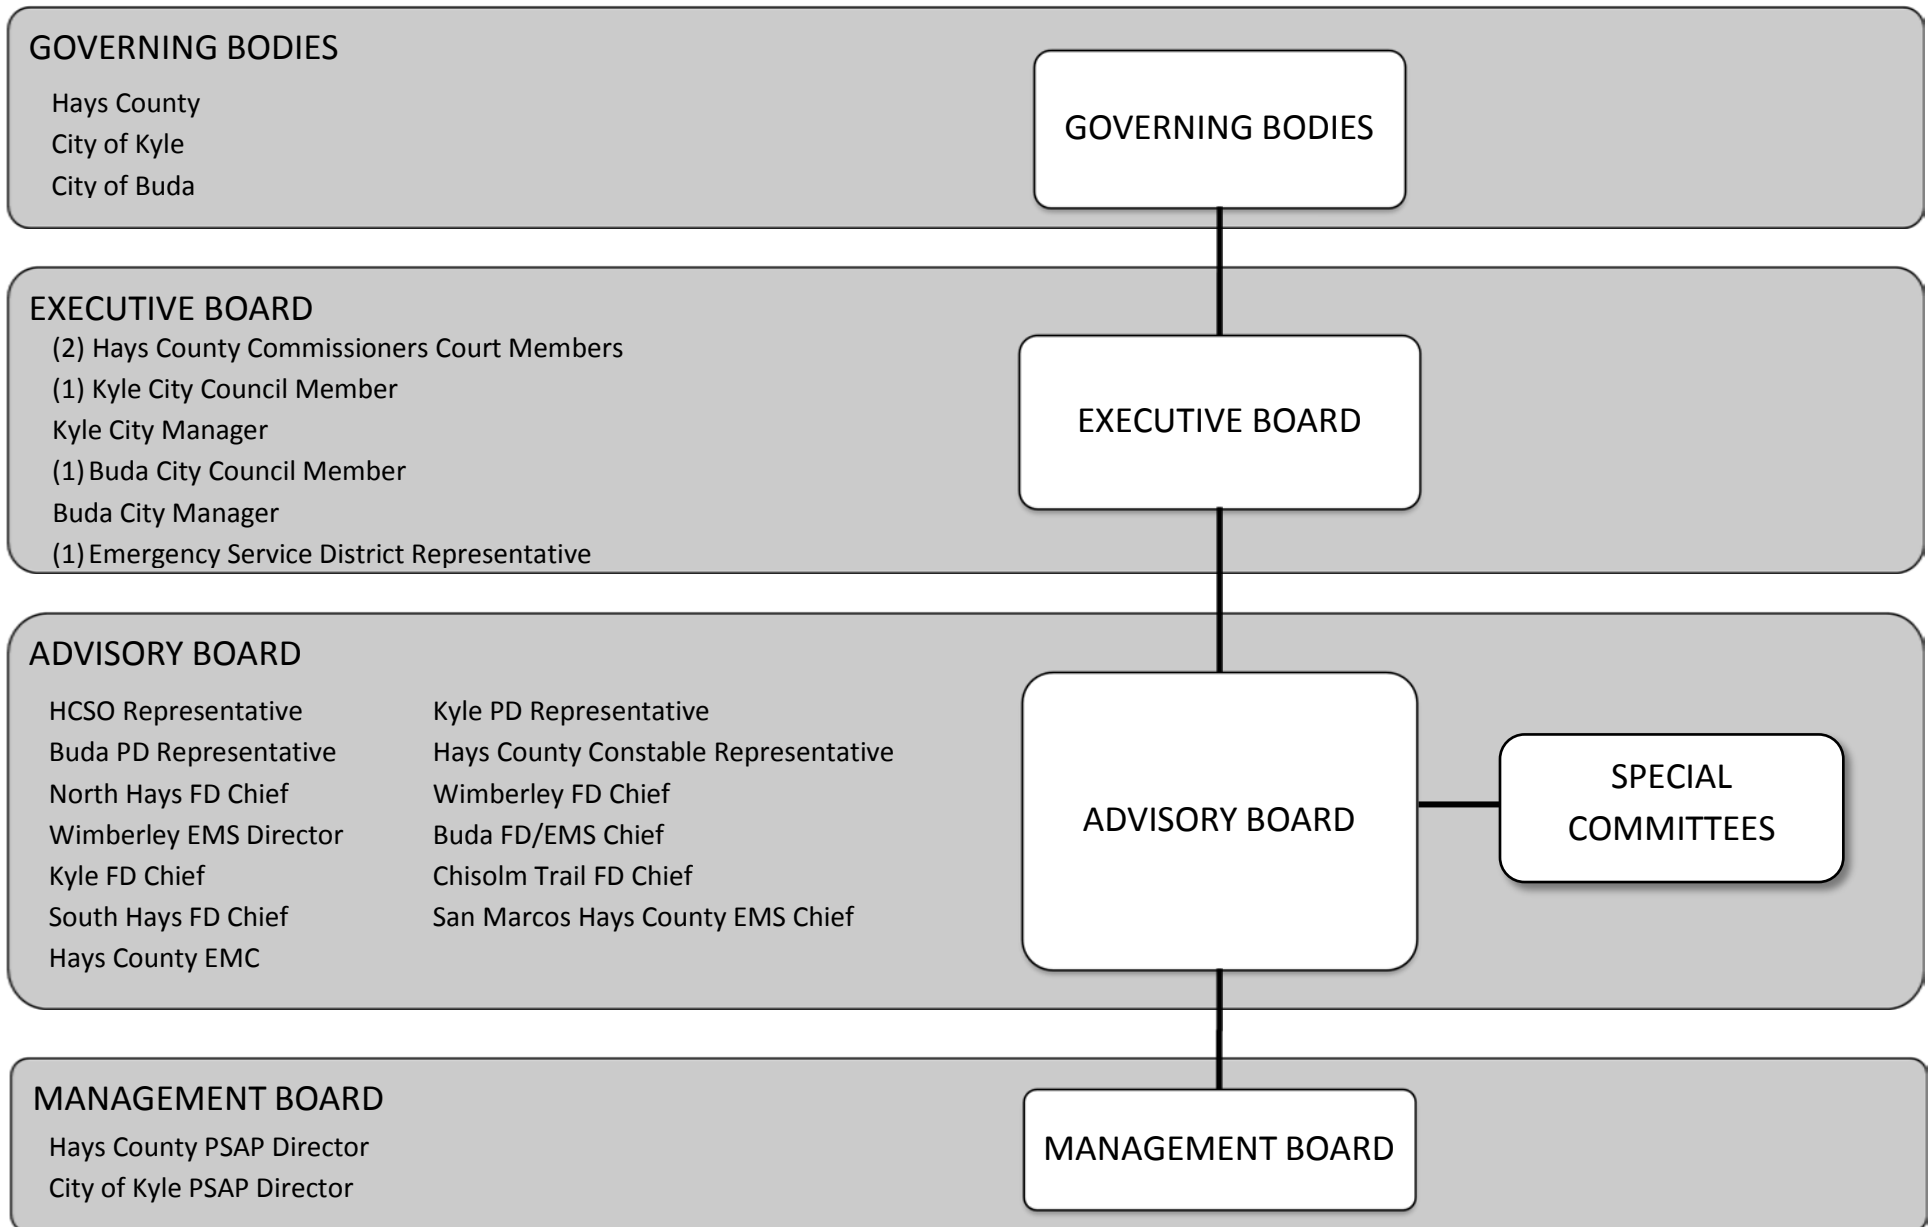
GOVERNING BODIES

Hays County
City of Kyle
City of Buda

GOVERNING BODIES

EXECUTIVE BOARD

(2) Hays County Commissioners Court Members
(1) Kyle City Council Member
Kyle City Manager
(1) Buda City Council Member
Buda City Manager
(1) Emergency Service District Representative

EXECUTIVE BOARD

ADVISORY BOARD

HCSO Representative
Buda PD Representative
North Hays FD Chief
Wimberley EMS Director
Kyle FD Chief
South Hays FD Chief
Hays County EMC

Kyle PD Representative
Hays County Constable Representative
Wimberley FD Chief
Buda FD/EMS Chief
Chisolm Trail FD Chief
San Marcos Hays County EMS Chief

ADVISORY BOARD

SPECIAL COMMITTEES

MANAGEMENT BOARD

Hays County PSAP Director
City of Kyle PSAP Director

MANAGEMENT BOARD